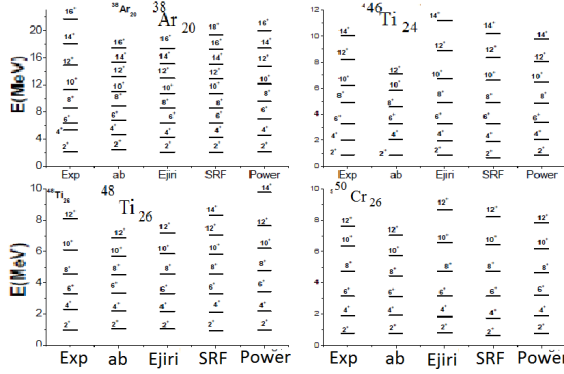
$^{38}Ar_{20}$ $^{38}Ar_{20}$

E(MeV)

20, 16, 12, 8, 4

$16^+$ $14^+$ $12^+$ $10^+$ $8^+$ $6^+$ $4^+$ $2^+$

Exp ab Ejiri SRF Power

$^{46}Ti_{24}$

12, 10, 8, 6, 4, 2

$14^+$ $12^+$ $10^+$ $8^+$ $6^+$ $4^+$ $2^+$

Exp ab Ejiri SRF Power

$^{48}Ti_{26}$ $^{48}Ti_{26}$

E(MeV)

10, 8, 6, 4, 2, 0

$14^+$ $12^+$ $10^+$ $8^+$ $6^+$ $4^+$ $2^+$

Exp ab Ejiri SRF Power

$^{50}Cr_{26}$

$12^+$ $10^+$ $8^+$ $6^+$ $4^+$ $2^+$

Exp ab Ejiri SRF Power